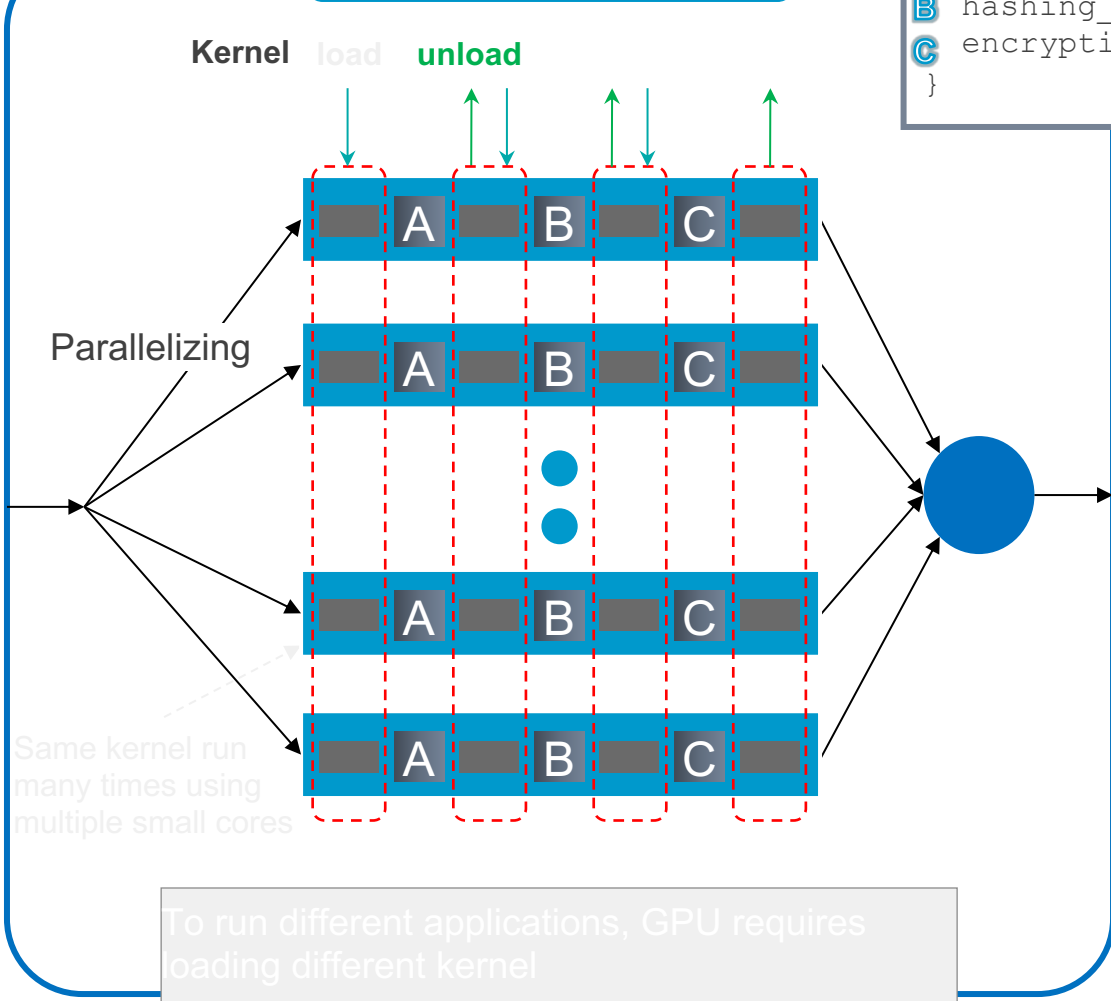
B hashing_
C encrypti
}

Kernel load unload

Parallelizing

A B C
A B C
A B C
A B C

Same kernel run many times using multiple small cores

To run different applications, GPU requires loading different kernel